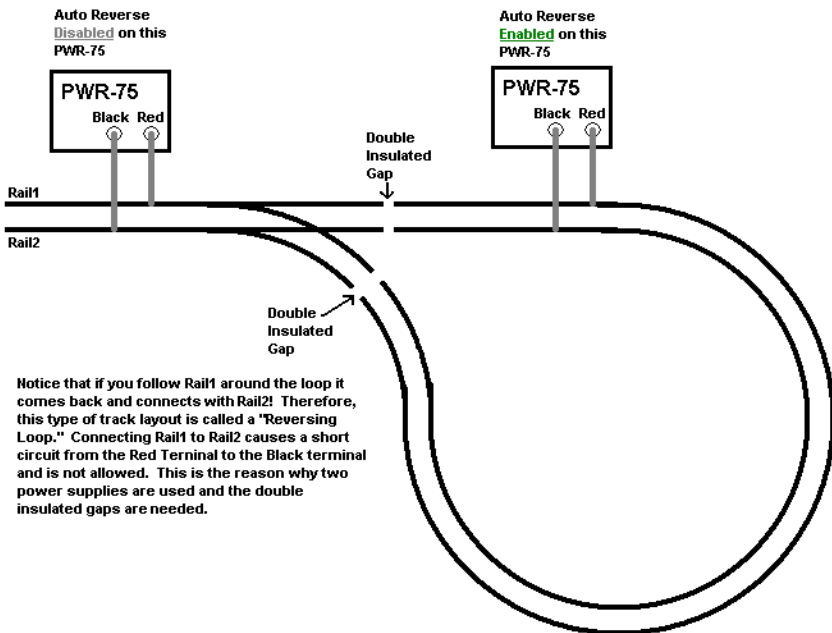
Auto Reverse
Disabled on this
PWR-75

PWR-75
Black Red

Auto Reverse
Enabled on this
PWR-75

PWR-75
Black Red

Double
Insulated
Gap

Rail1

Rail2

Double
Insulated
Gap

Notice that if you follow Rail1 around the loop it comes back and connects with Rail2! Therefore, this type of track layout is called a "Reversing Loop." Connecting Rail1 to Rail2 causes a short circuit from the Red Terminal to the Black terminal and is not allowed. This is the reason why two power supplies are used and the double insulated gaps are needed.